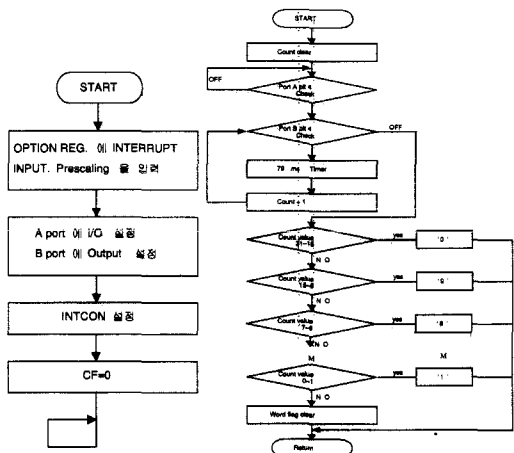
START

OPTION REG. 에 INTERRUPT INPUT. Prescaling 을 입력

A port 에 I/O 설정
B port 에 Output 설정

INTCON 설정

CF=0

START

Count clear

OFF

Port A bit 4 Check

Port B bit 4 Check

OFF

75 ms Timer

Count + 1

Count value 21~16

yes

'0'

N O

Count value 15~8

yes

'9'

N O

Count value 7~6

yes

'8'

N O

M

M

Count value 0~1

yes

'1'

N O

Word flag clear

Return